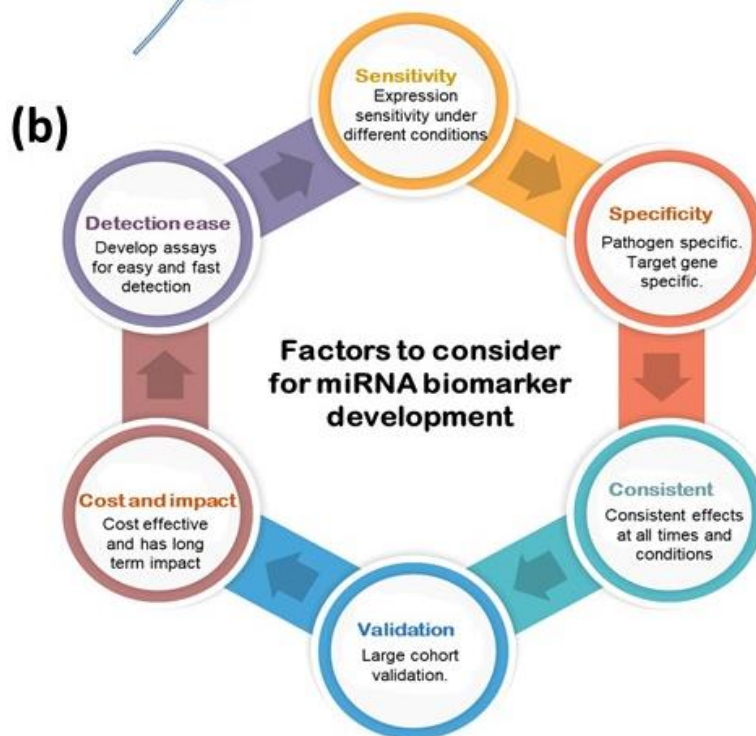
(b)

Sensitivity
Expression sensitivity under different conditions

Specificity
Pathogen specific. Target gene specific.

Consistent
Consistent effects at all times and conditions

Validation
Large cohort validation.

Cost and impact
Cost effective and has long term impact

Detection ease
Develop assays for easy and fast detection

Factors to consider for miRNA biomarker development